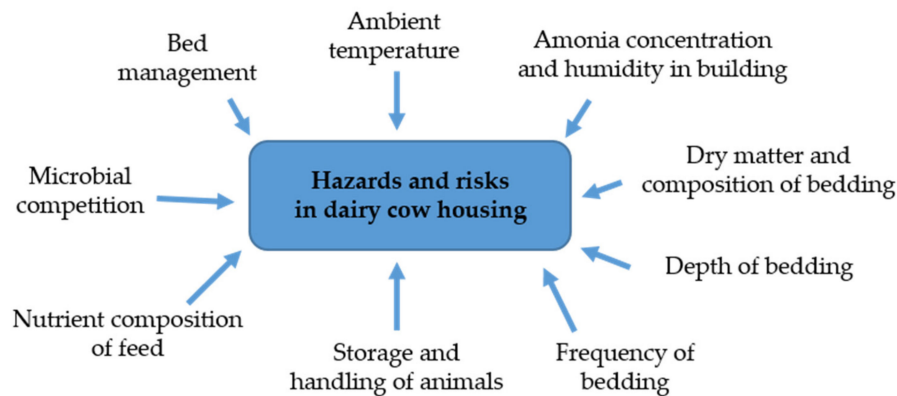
Bed management

Ambient temperature

Amonia concentration and humidity in building

Microbial competition

Hazards and risks in dairy cow housing

Dry matter and composition of bedding

Depth of bedding

Nutrient composition of feed

Storage and handling of animals

Frequency of bedding